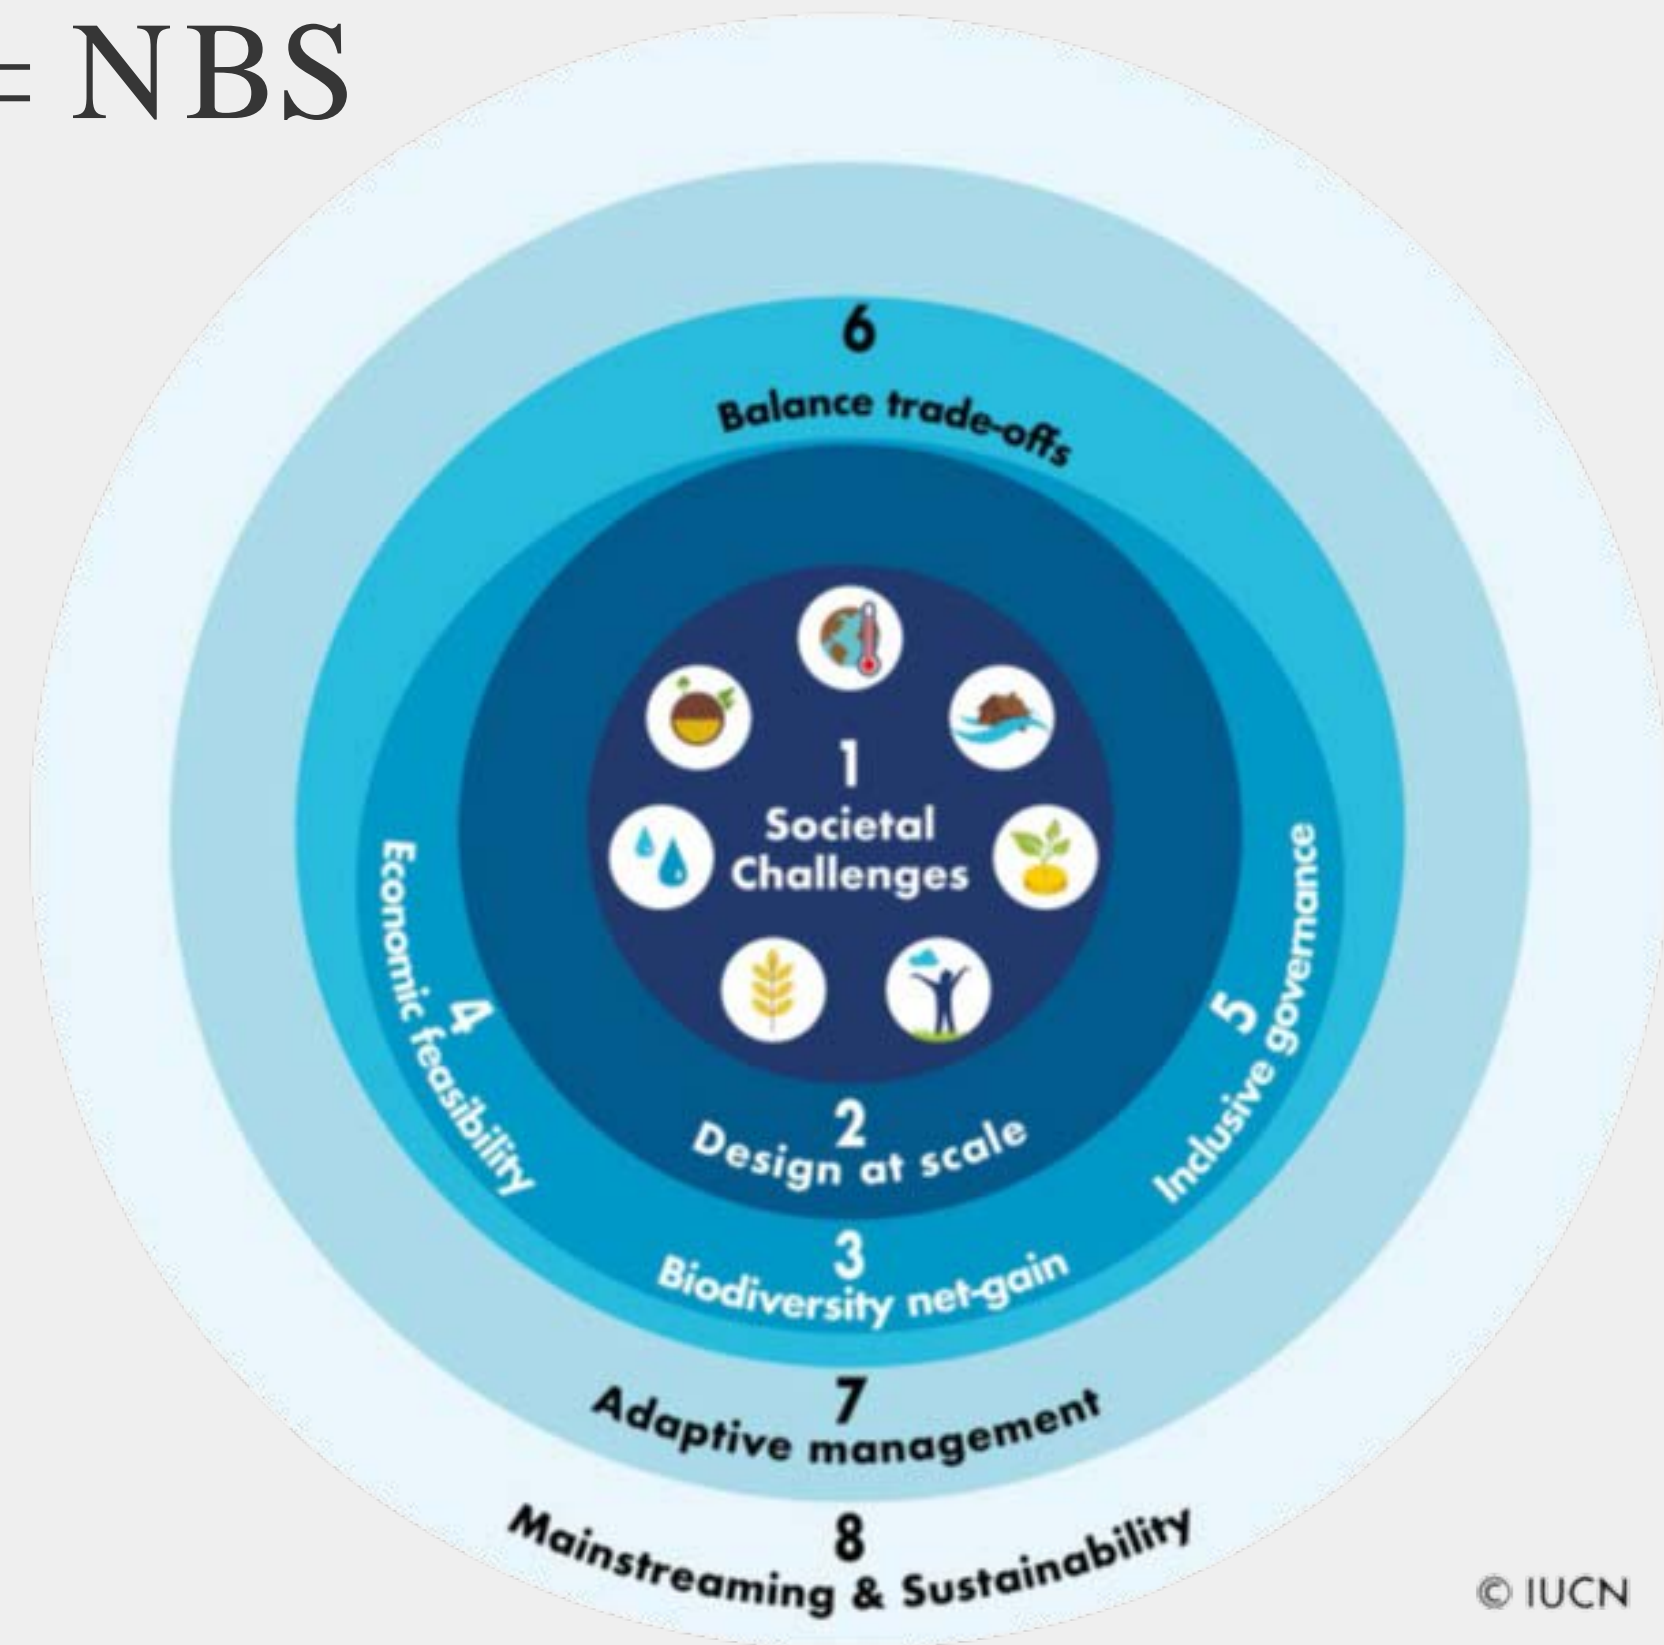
= NBS

6
Balance trade-offs

1
Societal Challenges

4
Economic feasibility

5
Inclusive governance

2
Design at scale

3
Biodiversity net-gain

7
Adaptive management

8
Mainstreaming & Sustainability

© IUCN